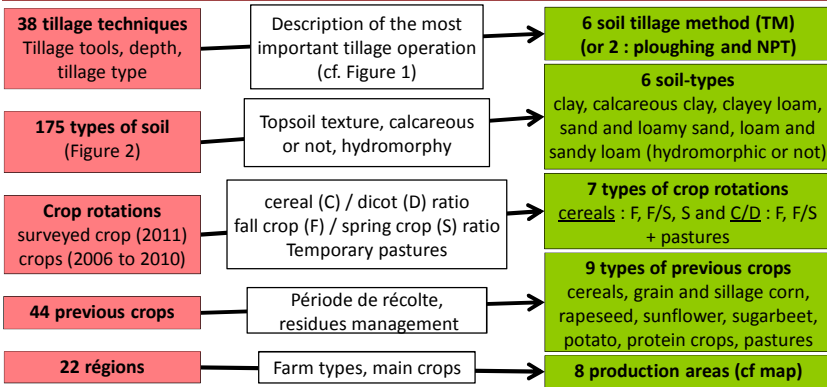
**38 tillage techniques**
Tillage tools, depth, tillage type

Description of the most important tillage operation (cf. Figure 1)

**6 soil tillage method (TM) (or 2 : ploughing and NPT)**

**175 types of soil**
(Figure 2)

Topsoil texture, calcareous or not, hydromorphy

**6 soil-types**
clay, calcareous clay, clayey loam, sand and loamy sand, loam and sandy loam (hydromorphic or not)

**Crop rotations**
surveyed crop (2011)
crops (2006 to 2010)

cereal (C) / dicot (D) ratio
fall crop (F) / spring crop (S) ratio
Temporary pastures

**7 types of crop rotations**
cereals : F, F/S, S and C/D : F, F/S + pastures

**44 previous crops**

Période de récolte, residues management

**9 types of previous crops**
cereals, grain and sillage corn, rapeseed, sunflower, sugarbeet, potato, protein crops, pastures

**22 régions**

Farm types, main crops

**8 production areas (cf map)**